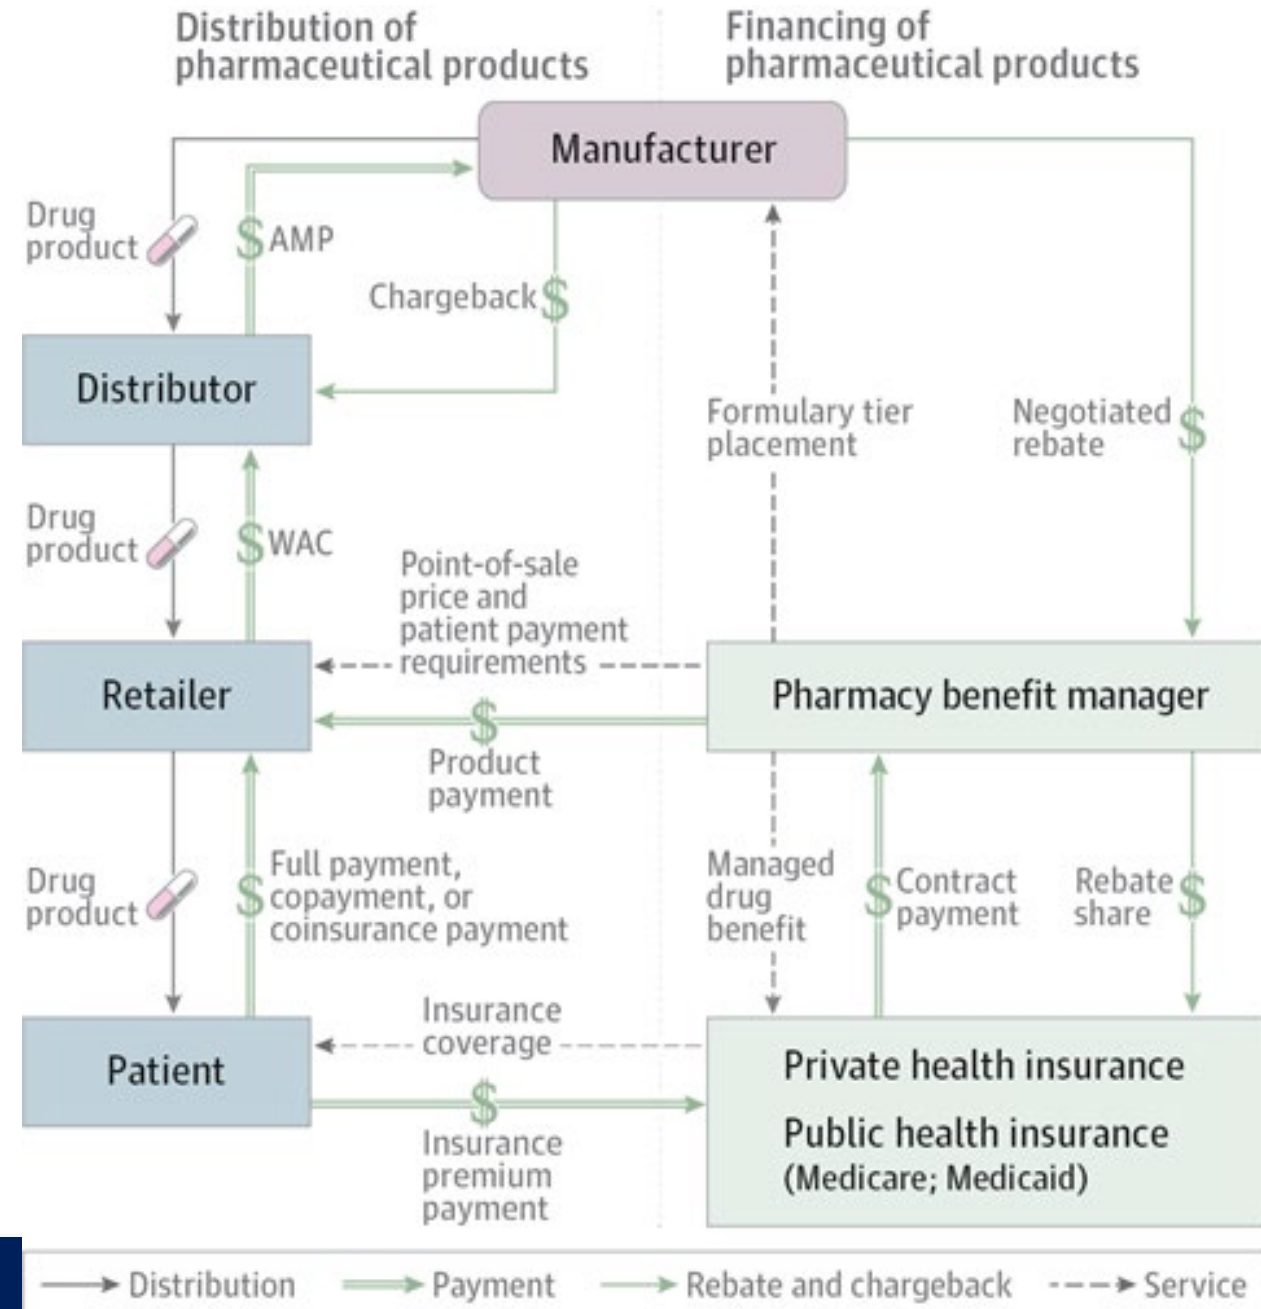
Distribution of pharmaceutical products

Financing of pharmaceutical products

Manufacturer

Drug product

$ AMP

Chargeback $

Distributor

Formulary tier placement

Negotiated rebate $

Drug product

$ WAC

Point-of-sale price and patient payment requirements

Retailer

Pharmacy benefit manager

$ Product payment

Drug product

$ Full payment, copayment, or coinsurance payment

Managed drug benefit

$ Contract payment

Rebate share $

Insurance coverage

Patient

Private health insurance

Public health insurance (Medicare; Medicaid)

$ Insurance premium payment

Distribution Payment Rebate and chargeback Service